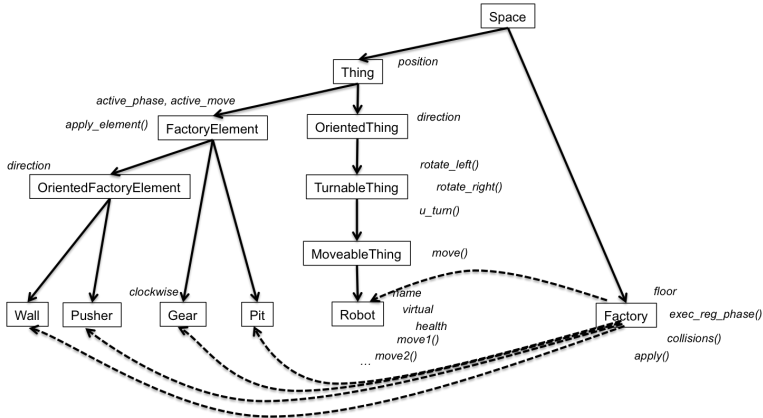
Space

Thing

position

active_phase, active_move

apply_element()

FactoryElement

OrientedThing

direction

direction

OrientedFactoryElement

TurnableThing

rotate_left()

rotate_right()

u_turn()

MoveableThing

move()

clockwise

Wall

Pusher

Gear

Pit

Robot

name

virtual

health

move1()

move2()

...

Factory

floor

exec_reg_phase()

collisions()

apply()